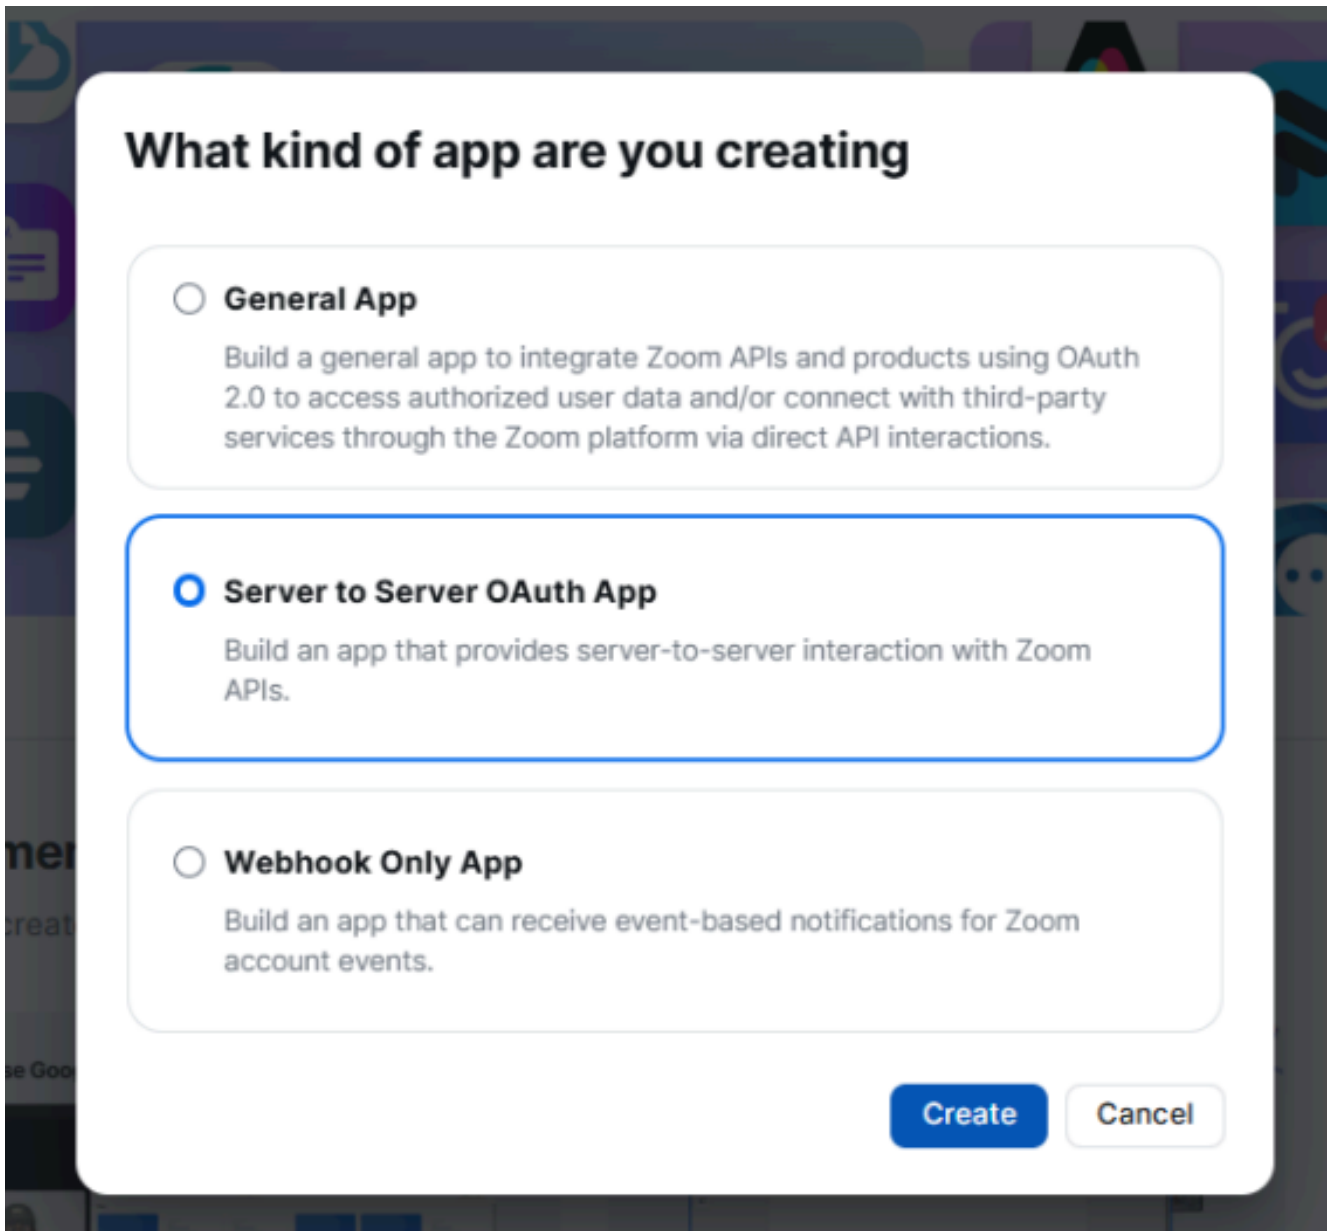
What kind of app are you creating

General App

Build a general app to integrate Zoom APIs and products using OAuth 2.0 to access authorized user data and/or connect with third-party services through the Zoom platform via direct API interactions.

Server to Server OAuth App

Build an app that provides server-to-server interaction with Zoom APIs.

Webhook Only App

Build an app that can receive event-based notifications for Zoom account events.

Create Cancel